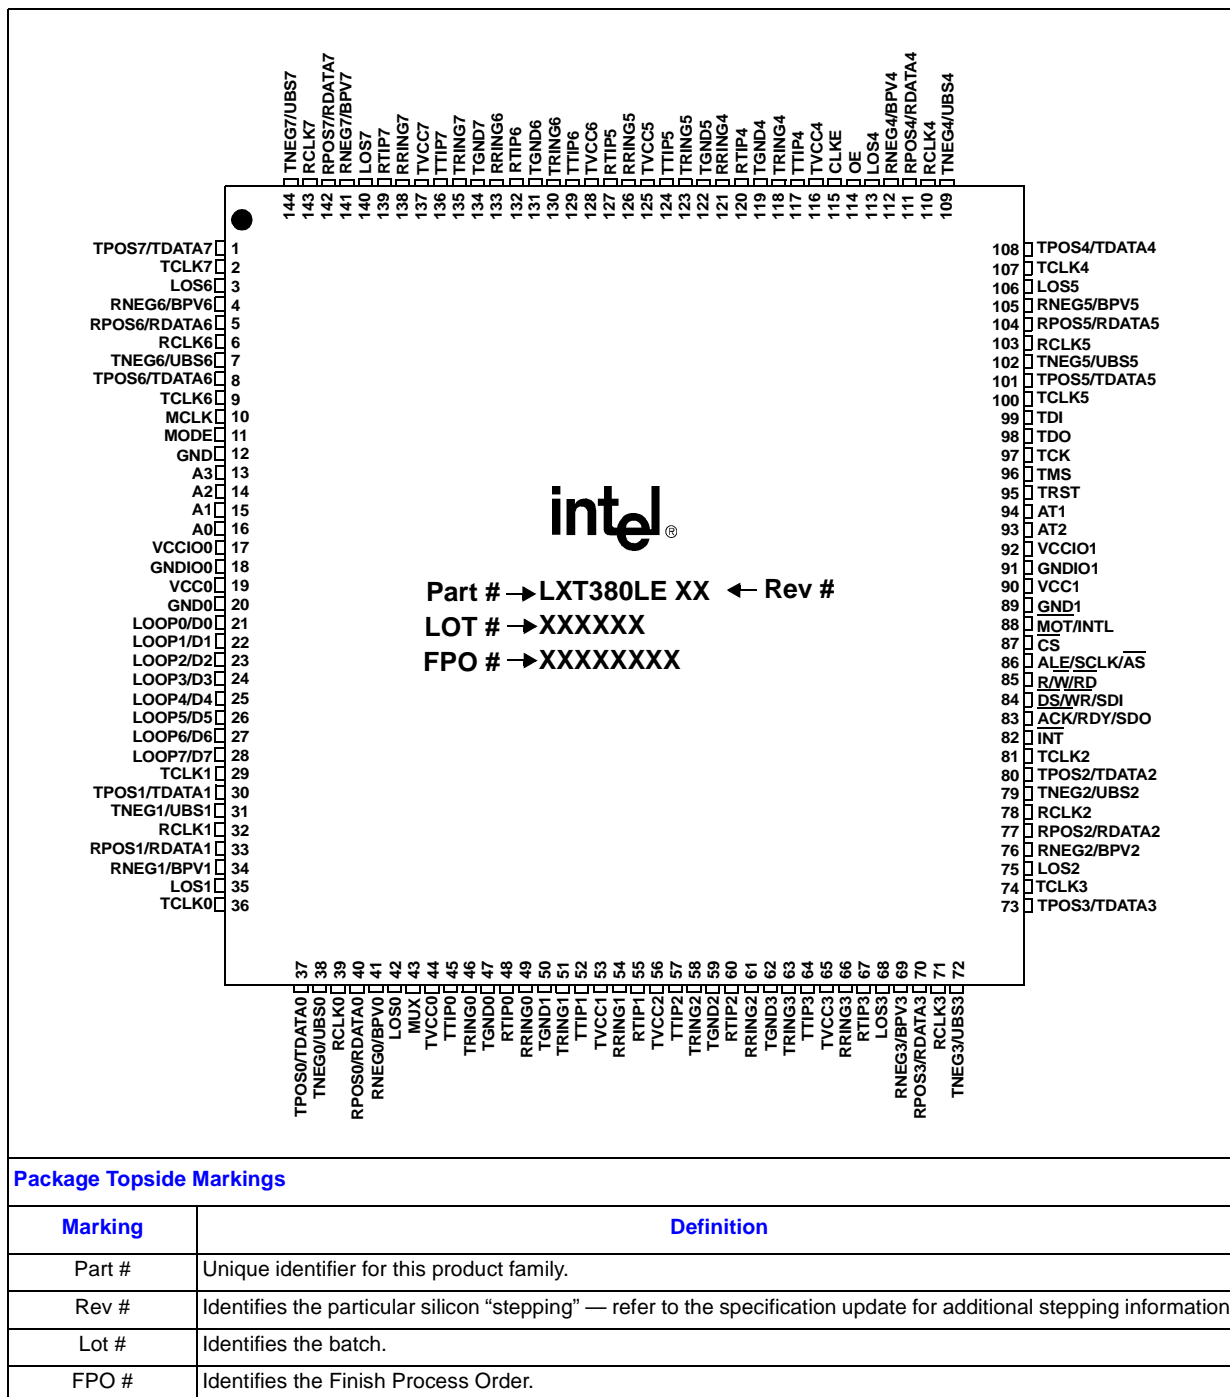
144 TNEG7/UBS7
143 RCLK7
142 RPOS7/RDATA7
141 RNEG7/BPV7
140 LOS7
139 RTIP7
138 RRING7
137 TVCC7
136 TTIP7
135 TRING7
134 TGND7
133 RRING6
132 RTIP6
131 TGND6
130 TRING6
129 TTIP6
128 TVCC6
127 RTIP5
126 RRING5
125 TVCC5
124 TTIP5
123 TRING5
122 TGND5
121 RRING4
120 RTIP4
119 TGND4
118 TRING4
117 TTIP4
116 TVCC4
115 CLKE
114 OE
113 LOS4
112 RNEG4/BPV4
111 RPOS4/RDATA4
110 RCLK4
109 TNEG4/UBS4

TPOS7/TDATA7 1
TCLK7 2
LOS6 3
RNEG6/BPV6 4
RPOS6/RDATA6 5
RCLK6 6
TNEG6/UBS6 7
TPOS6/TDATA6 8
TCLK6 9
MCLK 10
MODE 11
GND 12
A3 13
A2 14
A1 15
A0 16
VCCIO0 17
GNDIO0 18
VCC0 19
GND0 20
LOOP0/D0 21
LOOP1/D1 22
LOOP2/D2 23
LOOP3/D3 24
LOOP4/D4 25
LOOP5/D5 26
LOOP6/D6 27
LOOP7/D7 28
TCLK1 29
TPOS1/TDATA1 30
TNEG1/UBS1 31
RCLK1 32
RPOS1/RDATA1 33
RNEG1/BPV1 34
LOS1 35
TCLK0 36

108 TPOS4/TDATA4
107 TCLK4
106 LOS5
105 RNEG5/BPV5
104 RPOS5/RDATA5
103 RCLK5
102 TNEG5/UBS5
101 TPOS5/TDATA5
100 TCLK5
99 TDI
98 TDO
97 TCK
96 TMS
95 TRST
94 AT1
93 AT2
92 VCCIO1
91 GNDIO1
90 VCC1
89 GND1
88 MOT/INTL
87 CS
86 ALE/SCLK/AS
85 R/W/RD
84 DS/WR/SDI
83 ACK/RDY/SDO
82 INT
81 TCLK2
80 TPOS2/TDATA2
79 TNEG2/UBS2
78 RCLK2
77 RPOS2/RDATA2
76 RNEG2/BPV2
75 LOS2
74 TCLK3
73 TPOS3/TDATA3

intel®

Part # → LXT380LE XX ← Rev #
LOT # → XXXXXX
FPO # → XXXXXXXX

37 TPOS0/TDATA0
38 TNEG0/UBS0
39 RCLK0
40 RPOS0/RDATA0
41 RNEG0/BPV0
42 LOS0
43 MUX
44 TVCC0
45 TTIP0
46 TRING0
47 TGND0
48 RTIP0
49 RRING0
50 TGND1
51 TRING1
52 TTIP1
53 TVCC1
54 RRING1
55 RTIP1
56 TVCC2
57 TTIP2
58 TRING2
59 TGND2
60 RTIP2
61 RRING2
62 TGND3
63 TRING3
64 TTIP3
65 TVCC3
66 RRING3
67 RTIP3
68 LOS3
69 RNEG3/BPV3
70 RPOS3/RDATA3
71 RCLK3
72 TNEG3/UBS3

Package Topside Markings

| Marking | Definition |
|---|---|
| Part # | Unique identifier for this product family. |
| Rev # | Identifies the particular silicon “stepping” — refer to the specification update for additional stepping information |
| Lot # | Identifies the batch. |
| FPO # | Identifies the Finish Process Order. |